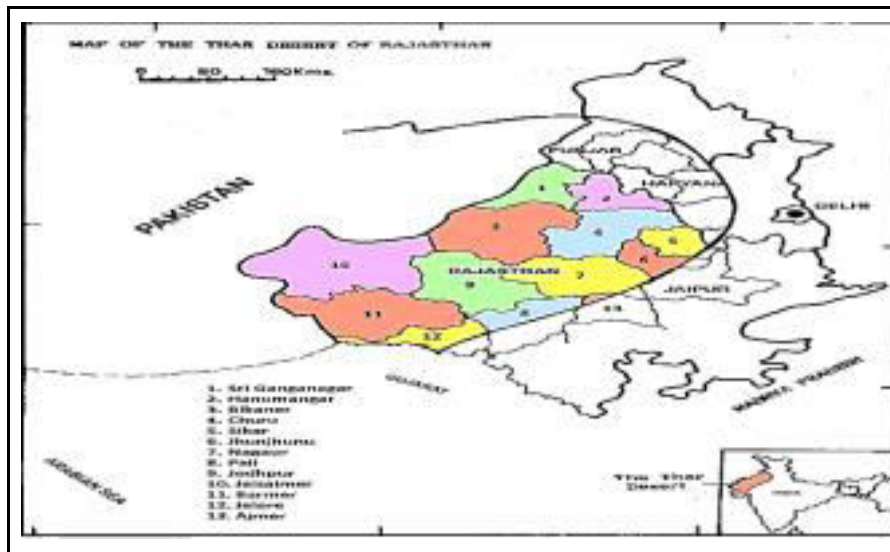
MAP OF THE THAR DESERT OF RAJASTHAN

0 50 100Kms.

PAKISTAN

PUNJAB

HARYANA

DELHI

RAJASTHAN

JAIPUR

GUJARAT

MADHYA PRADESH

ARABIAN SEA

1
2
3
4
5
6
7
8
9
10
11
12
13

1. Sri Ganganagar
2. Hanumangar
3. Bikaner
4. Churu
5. Sikar
6. Jhunjhunu
7. Nagaur
8. Pali
9. Jodhpur
10. Jaisalmer
11. Barmer
12. Jalore
13. Ajmer

The Thar Desert

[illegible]